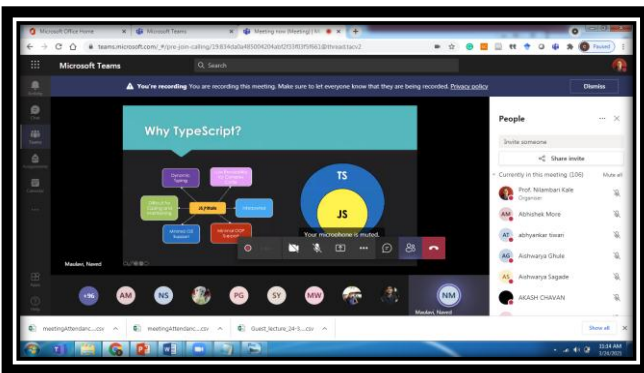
Microsoft Office Home
Microsoft Teams
Meeting now (Meeting) | Mi
teams.microsoft.com/_#/pre-join-calling/19:834da0a4f5004204ab0f35f63f5f661@thread.tacv2
Paused
Microsoft Teams
Search
You are recording You are recording this meeting. Make sure to let everyone know that they are being recorded. Privacy policy
Dismiss
Activity
Chat
Teams
Assignments
Calendar
Apps
Help
Why TypeScript?
TS
JS
Dynamic Typing
Less Maintainable for Complex Code
Difficult for Coding and Debugging
JS Pitfalls
Interpreted
Minimal OS Support
Minimal OOP Support
Your microphone is muted.
Maulani, Naved
+36
AM
NS
PG
SY
MW
NM
Maulani, Naved
People
Invite someone
Share invite
Currently in this meeting (106)
Mute all
Prof. Nilambari Kale
Organizer
AM Abhishek More
AT abhyankar tiwari
AG Aishwarya Ghule
AS Aishwarya Sagade
AKASH CHAVAN
meetingAttendanc....csv
meetingAttendanc....csv
Guest_lecture_24-5.....csv
Show all
11:14 AM
3/24/2021